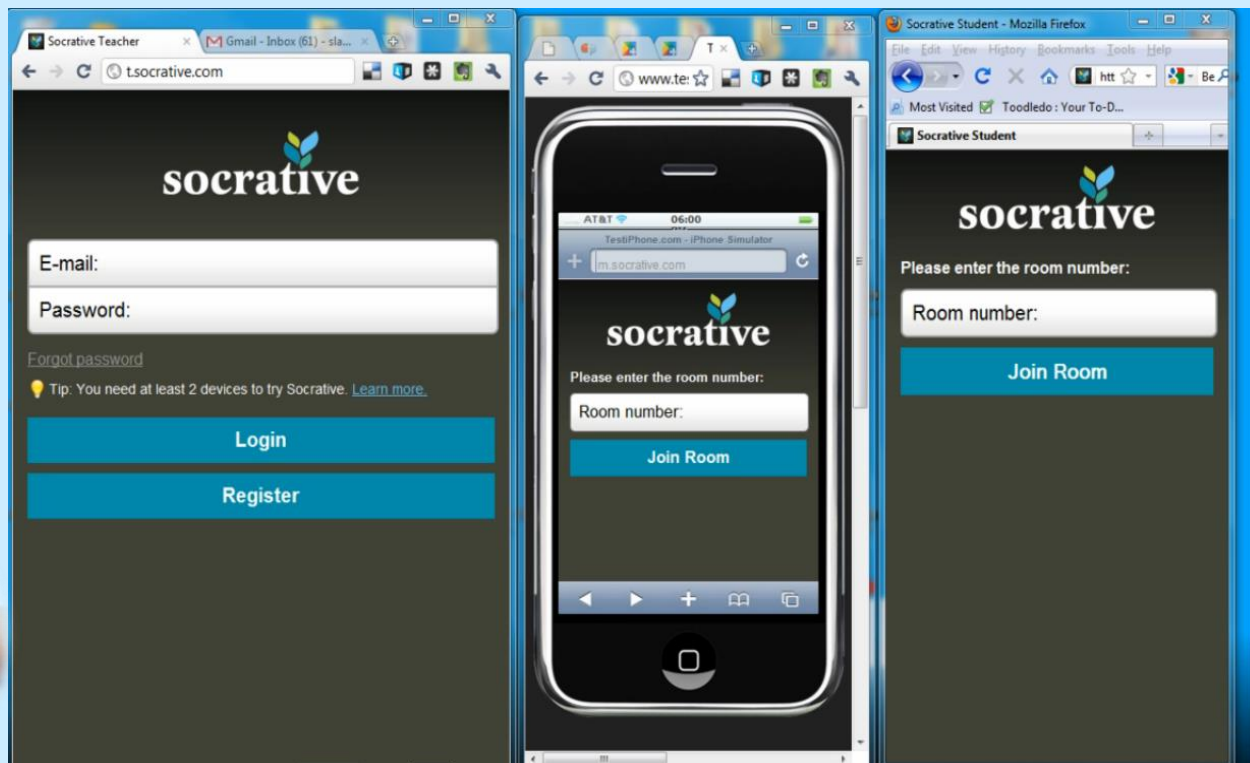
Socrative Teacher
Gmail - Inbox (61) - sla...
t.socrative.com

socrative

E-mail:
Password:

Forgot password
Tip: You need at least 2 devices to try Socrative. Learn more.

Login
Register

T
www.te

AT&T
06:00
TestiPhone.com - iPhone Simulator
m.socrative.com

socrative

Please enter the room number:
Room number:
Join Room

Socrative Student - Mozilla Firefox
File Edit View History Bookmarks Tools Help
htt
Be
Most Visited
Toodledo : Your To-D...
Socrative Student

socrative

Please enter the room number:
Room number:
Join Room